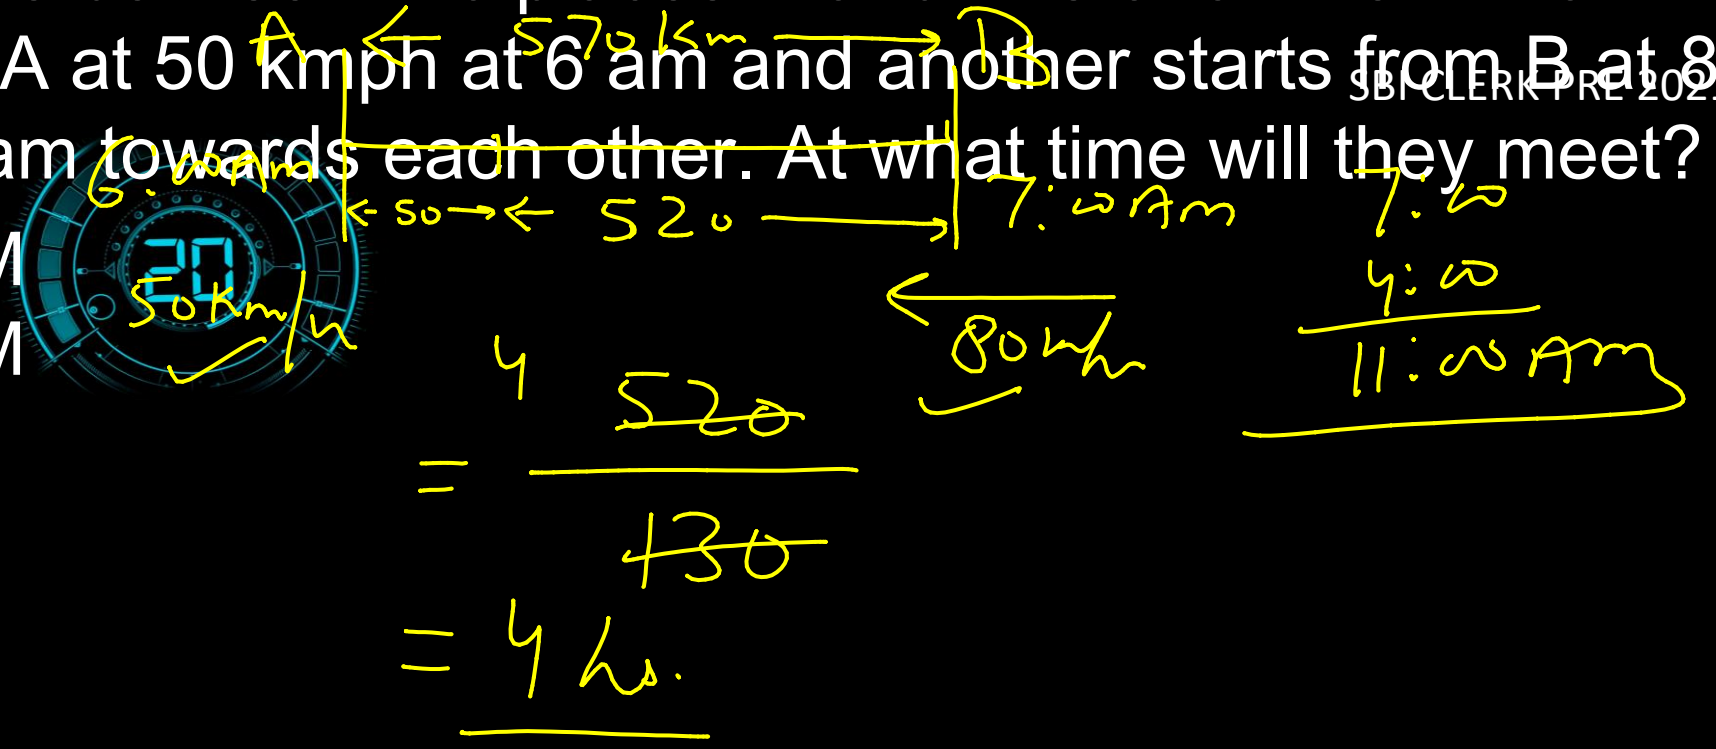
A at 50 kmph at 6 am and another starts from B at 8 am towards each other. At what time will they meet?

SBI CLERK PRE 202

M

M

20

A ← 570 km → B

6:00 Am

← 50 → ← 520 →

7:00 Am

50 km/h

80 km/h

$= \frac{520}{130}$ 4

= 4 hr.

7:00
4:00
11:00 Am